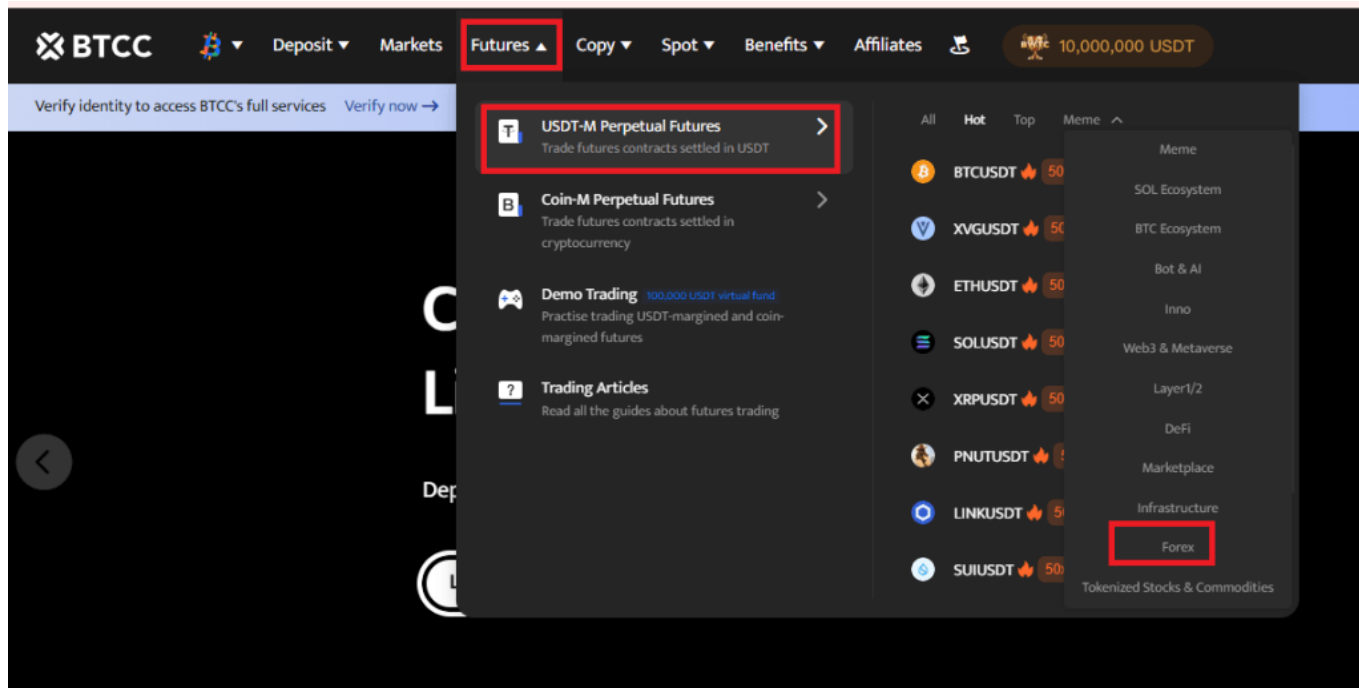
BTCC Deposit Markets Futures Copy Spot Benefits Affiliates 10,000,000 USDT

Verify identity to access BTCC's full services Verify now →

USDT-M Perpetual Futures
Trade futures contracts settled in USDT

Coin-M Perpetual Futures
Trade futures contracts settled in cryptocurrency

Demo Trading 100,000 USDT virtual fund
Practise trading USDT-margined and coin-margined futures

Trading Articles
Read all the guides about futures trading

All Hot Top Meme

BTCUSDT 50
XVGUSDT 50
ETHUSDT 50
SOLUSDT 50
XRPUSDT 50
PNUTUSDT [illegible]
LINKUSDT 50
SUIUSDT 50

Meme
SOL Ecosystem
BTC Ecosystem
Bot & AI
Inno
Web3 & Metaverse
Layer1/2
DeFi
Marketplace
Infrastructure
Forex
Tokenized Stocks & Commodities

C
Li
Dep